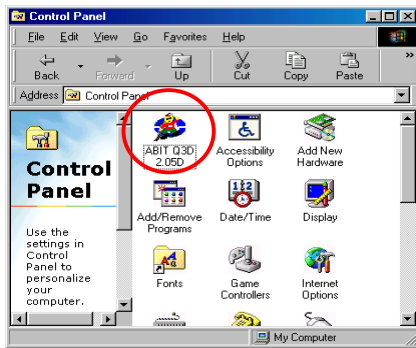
Control Panel

File Edit View Go Favorites Help

Back Forward Up Cut Copy Paste

Address Control Panel

Control Panel

Use the settings in Control Panel to personalize your computer.

ABIT Q3D 2.05D

Accessibility Options

Add New Hardware

Add/Remove Programs

Date/Time

Display

Fonts

Game Controllers

Internet Options

My Computer